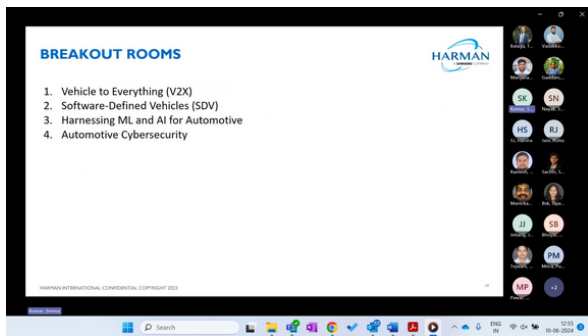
BREAKOUT ROOMS

HARMAN

1. Vehicle to Everything (V2X)
2. Software-Defined Vehicles (SDV)
3. Harnessing ML and AI for Automotive
4. Automotive Cybersecurity

HARMAN INTERNATIONAL CONFIDENTIAL COPYRIGHT 2023

Balaji, T...
Vadakk...
Manjuna...
Gokilam...
SK
Kumar, S...
SN
Nayak, S...
HS
S1, Harsha
RJ
Jain, Rishe
Ramesh...
Sachin, S...
Monika...
Bt, Shre...
JJ
Jithen...
SB
Bhuyan...
Tripathi...
PM
Misra, Pu...
MP
Pandi...
+2

Kumar, Smitha

Search

ENG
IN

12:55
10-06-2024